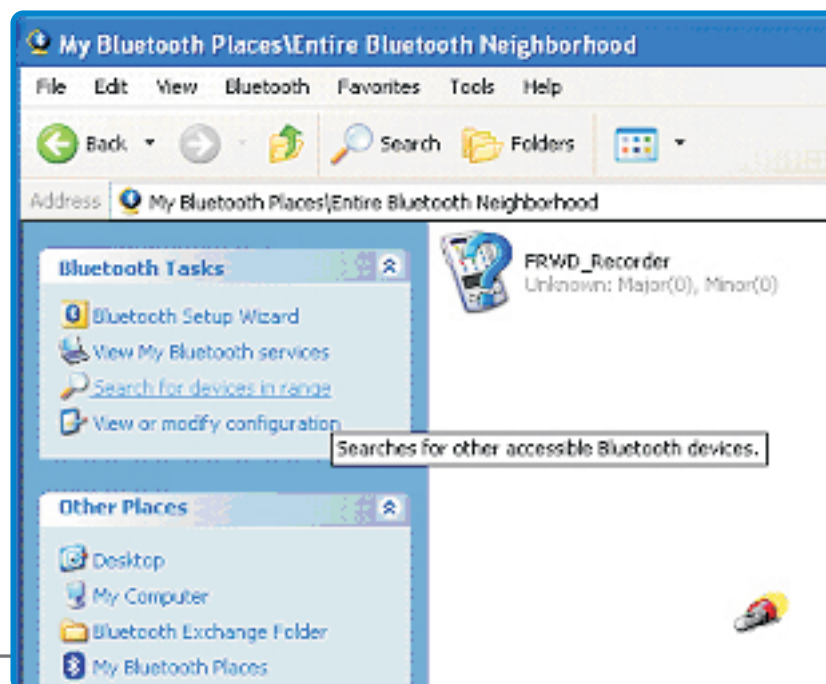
My Bluetooth Places\Entire Bluetooth Neighborhood

File Edit View Bluetooth Favorites Tools Help

Back Search Folders

Address My Bluetooth Places\Entire Bluetooth Neighborhood

Bluetooth Tasks

Bluetooth Setup Wizard
View My Bluetooth services
Search for devices in range
View or modify configuration

Searches for other accessible Bluetooth devices.

Other Places

Desktop
My Computer
Bluetooth Exchange Folder
My Bluetooth Places

FRWD_Recorder
Unknown: Major(0), Minor(0)